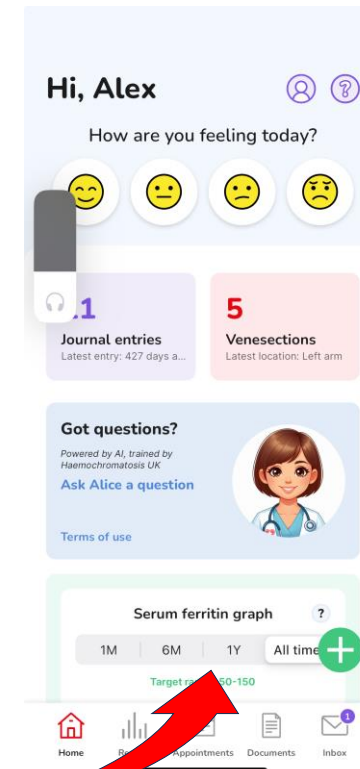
Hi, Alex

How are you feeling today?

1
Journal entries
Latest entry: 427 days a...

5
Venesections
Latest location: Left arm

Got questions?
Powered by AI, trained by Haemochromatosis UK
Ask Alice a question

Terms of use

Serum ferritin graph
?

1M
6M
1Y
All time

Target ra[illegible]50-150

Home
Re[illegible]
Appointments
Documents
1
Inbox